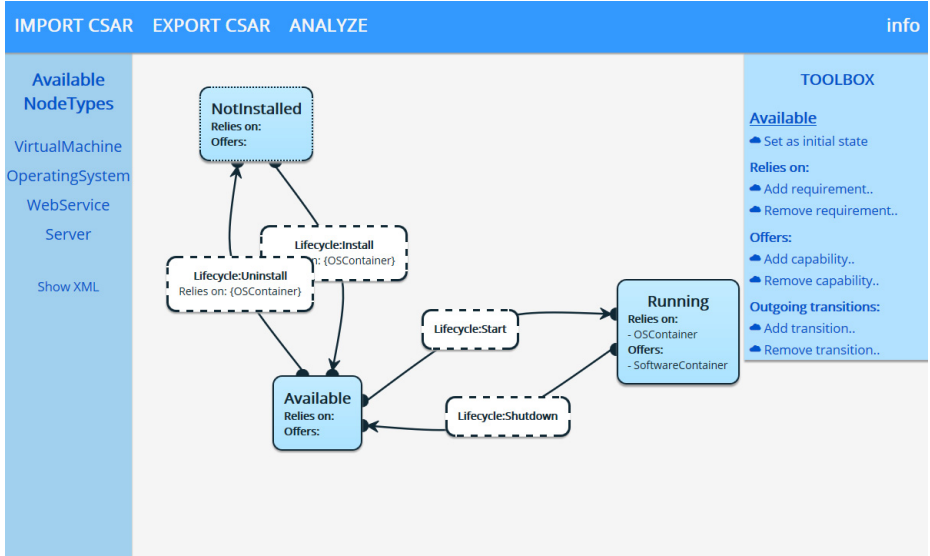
IMPORT CSAR EXPORT CSAR ANALYZE

info

Available NodeTypes

VirtualMachine

OperatingSystem

WebService

Server

Show XML

NotInstalled
Relies on:
Offers:

Lifecycle:Install
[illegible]: {OSContainer}

Lifecycle:Uninstall
Relies on: {OSContainer}

Lifecycle:Start

Running
Relies on:
- OSContainer
Offers:
- SoftwareContainer

Available
Relies on:
Offers:

Lifecycle:Shutdown

TOOLBOX

Available

Set as initial state

Relies on:

Add requirement..

Remove requirement..

Offers:

Add capability..

Remove capability..

Outgoing transitions:

Add transition..

Remove transition..